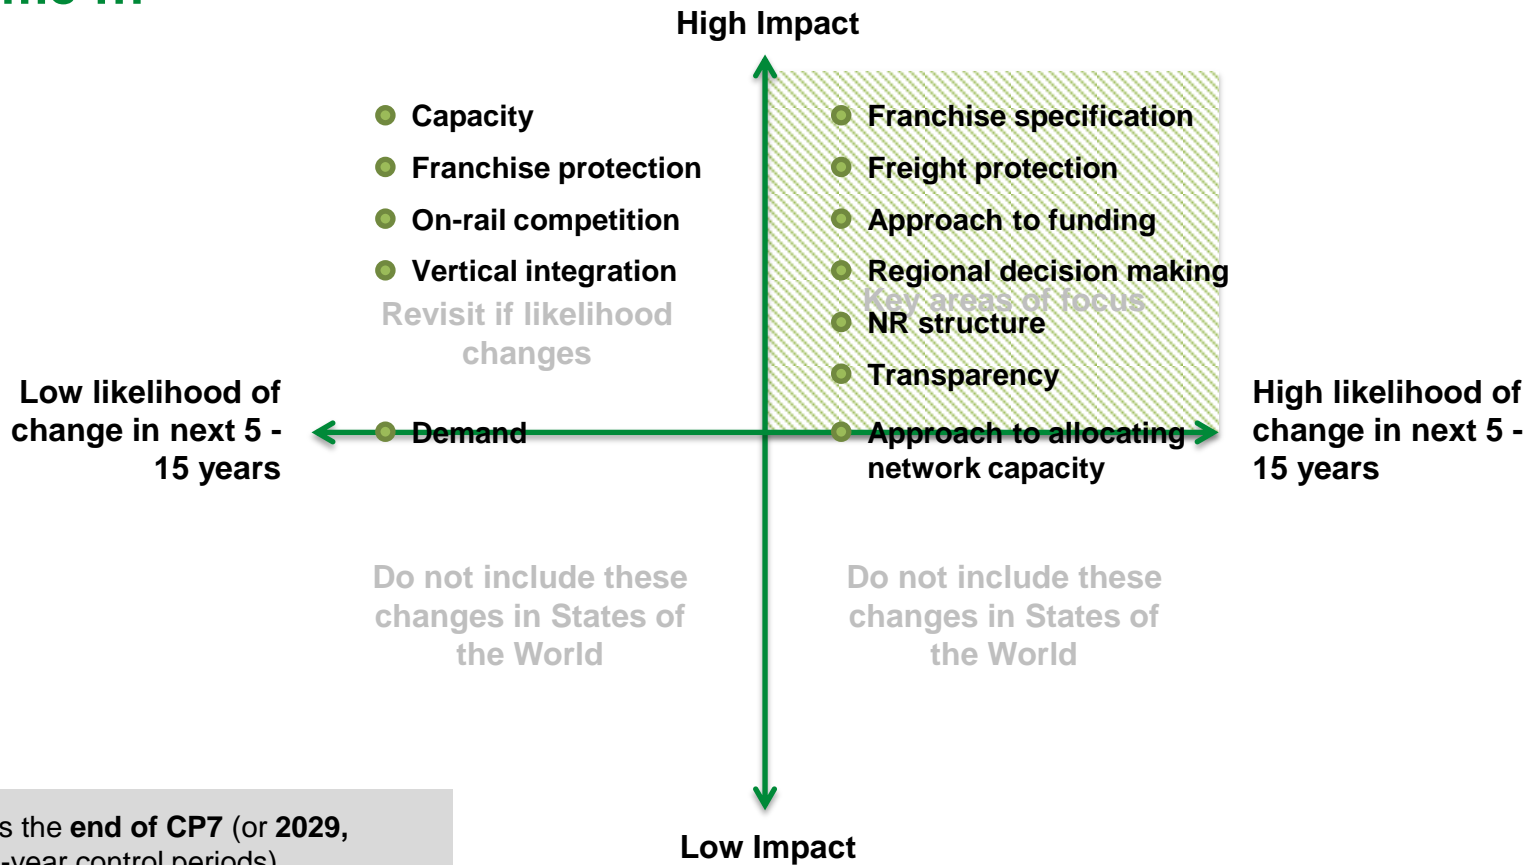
High Impact

Capacity
Franchise protection
On-rail competition
Vertical integration

Revisit if likelihood changes

Franchise specification
Freight protection
Approach to funding
Regional decision making
Key areas of focus
NR structure
Transparency
Approach to allocating network capacity

Low likelihood of change in next 5 - 15 years

Demand

High likelihood of change in next 5 - 15 years

Do not include these changes in States of the World

Do not include these changes in States of the World

s the **end of CP7** (or **2029,**
-year control periods)

Low Impact